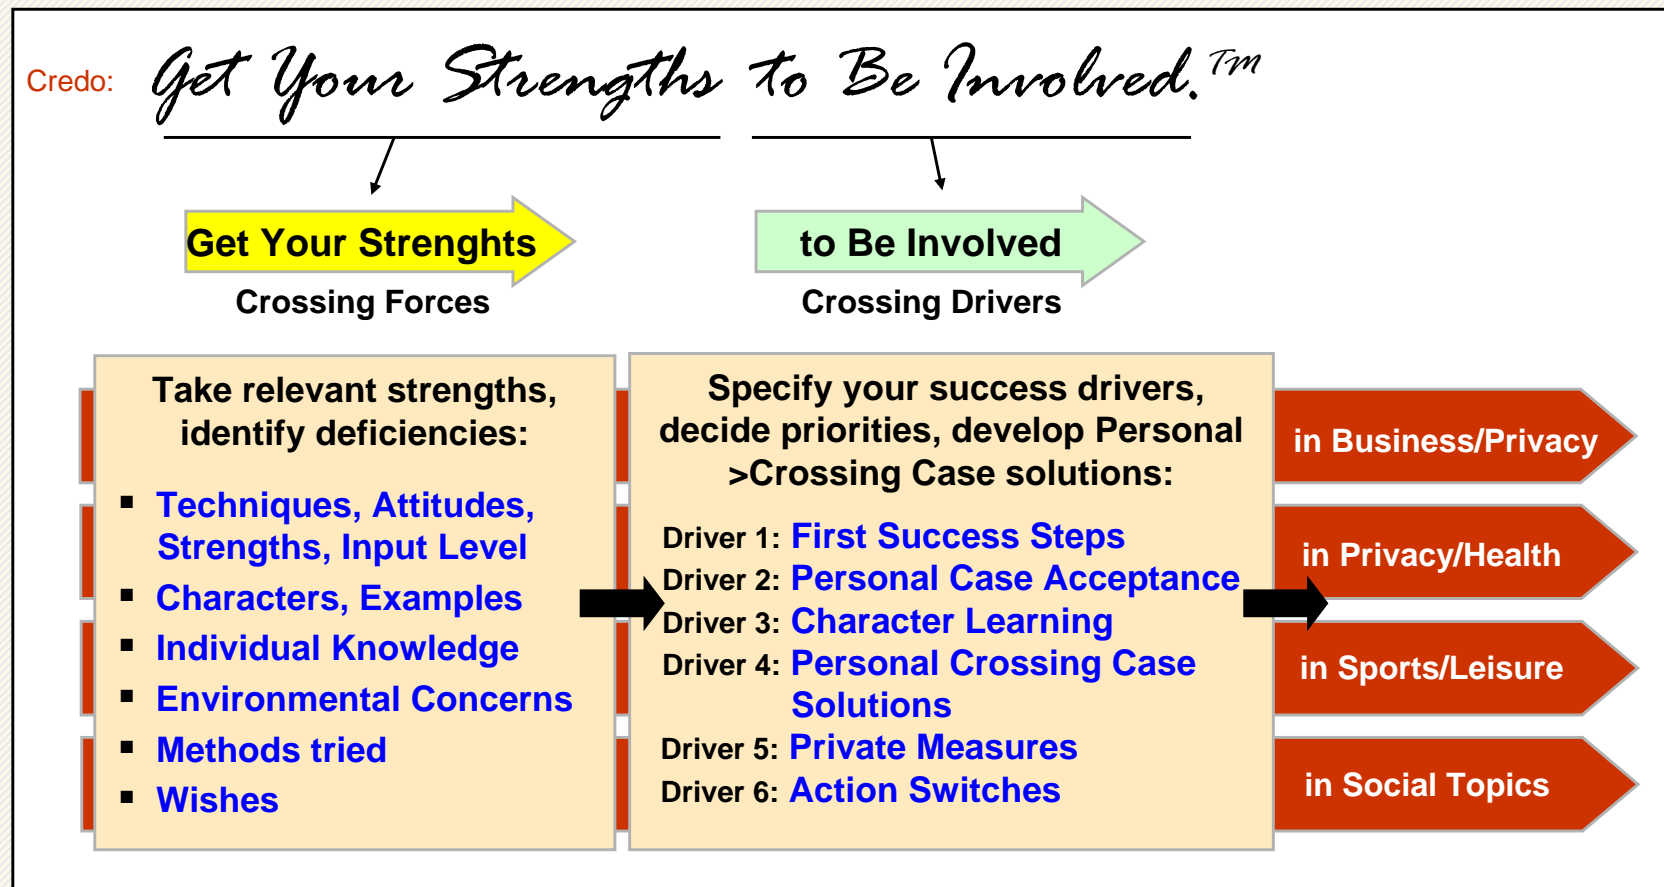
Credo: Get Your Strengths to Be Involved.™

Get Your Strenghts
Crossing Forces

to Be Involved
Crossing Drivers

Take relevant strengths, identify deficiencies:

- Techniques, Attitudes, Strengths, Input Level
- Characters, Examples
- Individual Knowledge
- Environmental Concerns
- Methods tried
- Wishes

Specify your success drivers, decide priorities, develop Personal >Crossing Case solutions:

Driver 1: First Success Steps
Driver 2: Personal Case Acceptance
Driver 3: Character Learning
Driver 4: Personal Crossing Case Solutions
Driver 5: Private Measures
Driver 6: Action Switches

in Business/Privacy
in Privacy/Health
in Sports/Leisure
in Social Topics